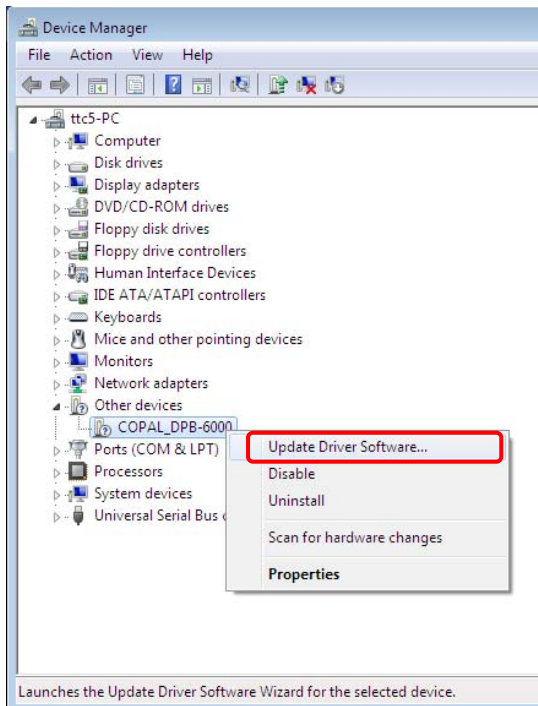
Device Manager

File Action View Help

ttc5-PC
Computer
Disk drives
Display adapters
DVD/CD-ROM drives
Floppy disk drives
Floppy drive controllers
Human Interface Devices
IDE ATA/ATAPI controllers
Keyboards
Mice and other pointing devices
Monitors
Network adapters
Other devices
COPAL_DPB-6000
Ports (COM & LPT)
Processors
System devices
Universal Serial Bus c

Update Driver Software...
Disable
Uninstall
Scan for hardware changes
Properties

Launches the Update Driver Software Wizard for the selected device.